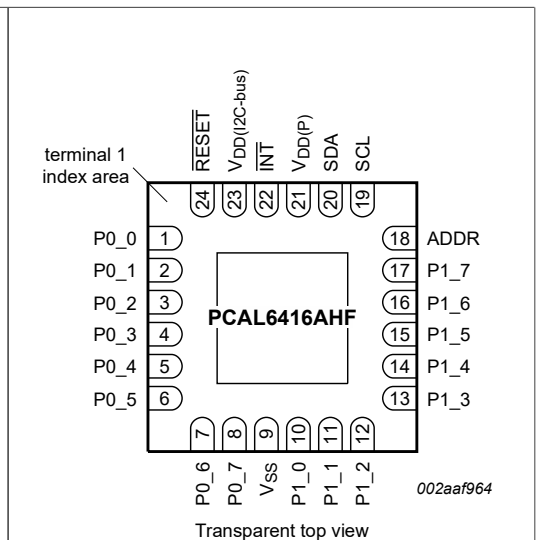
terminal 1 index area

$\overline{RESET}$ $V_{DD(I2C-bus)}$ $\overline{INT}$ $V_{DD(P)}$ SDA SCL

24 23 22 21 20 19

P0_0 1
P0_1 2
P0_2 3
P0_3 4
P0_4 5
P0_5 6

18 ADDR
17 P1_7
16 P1_6
15 P1_5
14 P1_4
13 P1_3

PCAL6416AHF

7 8 9 10 11 12

P0_6 P0_7 $V_{SS}$ P1_0 P1_1 P1_2

002aaf964

Transparent top view